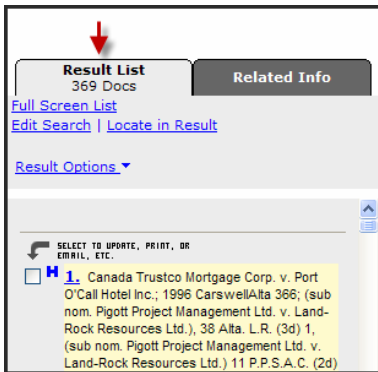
Result List
369 Docs

Related Info

Full Screen List
Edit Search | Locate in Result

Result Options ▾

SELECT TO UPDATE, PRINT, OR EMAIL, ETC.

H 1. Canada Trustco Mortgage Corp. v. Port O'Call Hotel Inc.; 1996 CarswellAlta 366; (sub nom. Pigott Project Management Ltd. v. Land-Rock Resources Ltd.), 38 Alta. L.R. (3d) 1, (sub nom. Pigott Project Management Ltd. v. Land-Rock Resources Ltd.) 11 P.P.S.A.C. (2d)